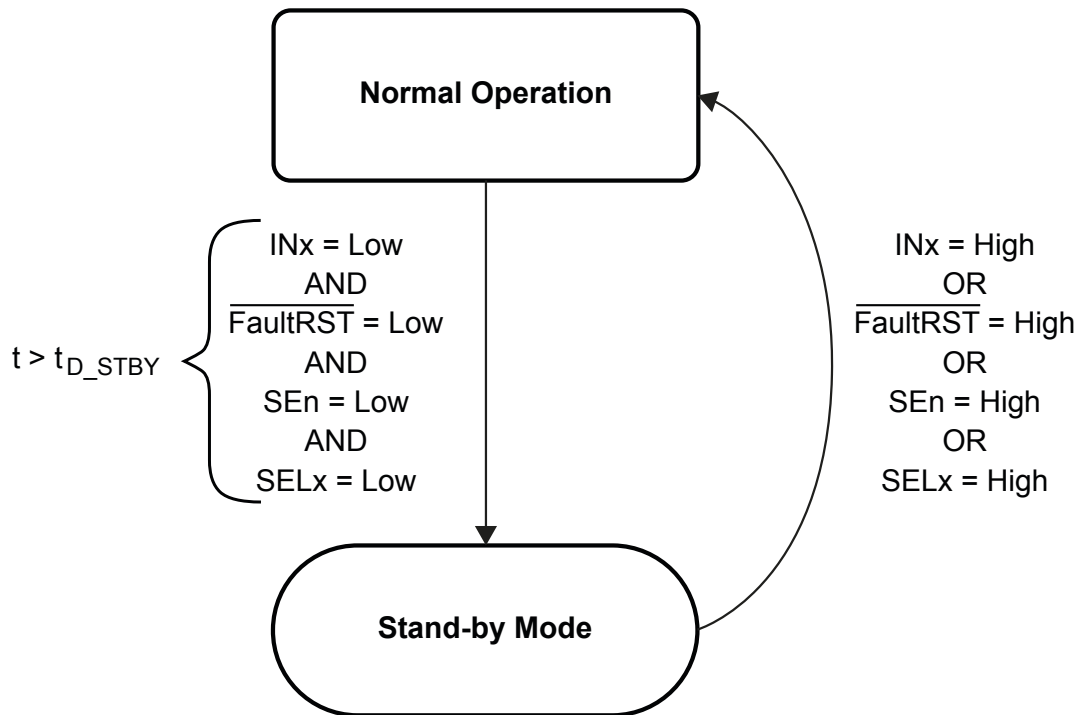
Normal Operation

$t > t_{D\_STBY}$

INx = Low
AND
$\overline{\text{FaultRST}}$ = Low
AND
SEn = Low
AND
SELx = Low

INx = High
OR
$\overline{\text{FaultRST}}$ = High
OR
SEn = High
OR
SELx = High

Stand-by Mode